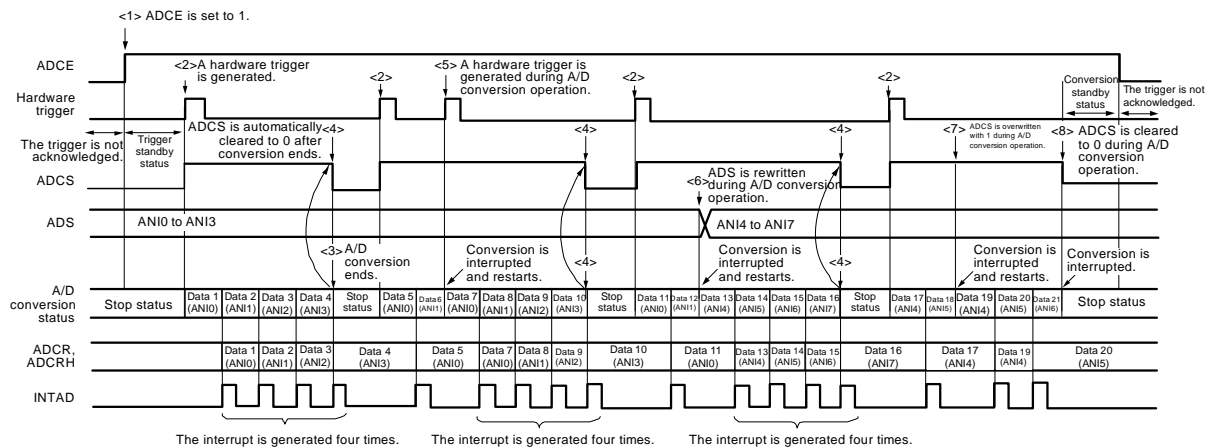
<1> ADCE is set to 1.

ADCE

<2> A hardware trigger is generated.

<2>

<5> A hardware trigger is generated during A/D conversion operation.

<2>

<2>

Conversion standby status

The trigger is not acknowledged.

Hardware trigger

The trigger is not acknowledged.

Trigger standby status

ADCS is automatically cleared to 0 after conversion ends.

<4>

<4>

<4>

<7> ADCS is overwritten with 1 during A/D conversion operation.

<8> ADCS is cleared to 0 during A/D conversion operation.

ADCS

<6> ADS is rewritten during A/D conversion operation.

ADS

ANI0 to ANI3

ANI4 to ANI7

<3> A/D conversion ends.

Conversion is interrupted and restarts.

<4>

Conversion is interrupted and restarts.

<4>

Conversion is interrupted and restarts.

Conversion is interrupted.

A/D conversion status

| Stop status | Data 1 (ANI0) | Data 2 (ANI1) | Data 3 (ANI2) | Data 4 (ANI3) | Stop status | Data 5 (ANI0) | Data 6 (ANI1) | Data 7 (ANI0) | Data 8 (ANI1) | Data 9 (ANI2) | Data 10 (ANI3) | Stop status | Data 11 (ANI0) | Data 12 (ANI1) | Data 13 (ANI4) | Data 14 (ANI5) | Data 15 (ANI6) | Data 16 (ANI7) | Stop status | Data 17 (ANI4) | Data 18 (ANI5) | Data 19 (ANI4) | Data 20 (ANI5) | Data 21 (ANI6) | Stop status |

ADCR, ADCRH

| Data 1 (ANI0) | Data 2 (ANI1) | Data 3 (ANI2) | Data 4 (ANI3) | Data 5 (ANI0) | Data 7 (ANI0) | Data 8 (ANI1) | Data 9 (ANI2) | Data 10 (ANI3) | Data 11 (ANI0) | Data 13 (ANI4) | Data 14 (ANI5) | Data 15 (ANI6) | Data 16 (ANI7) | Data 17 (ANI4) | Data 19 (ANI4) | Data 20 (ANI5) |

INTAD

The interrupt is generated four times.

The interrupt is generated four times.

The interrupt is generated four times.